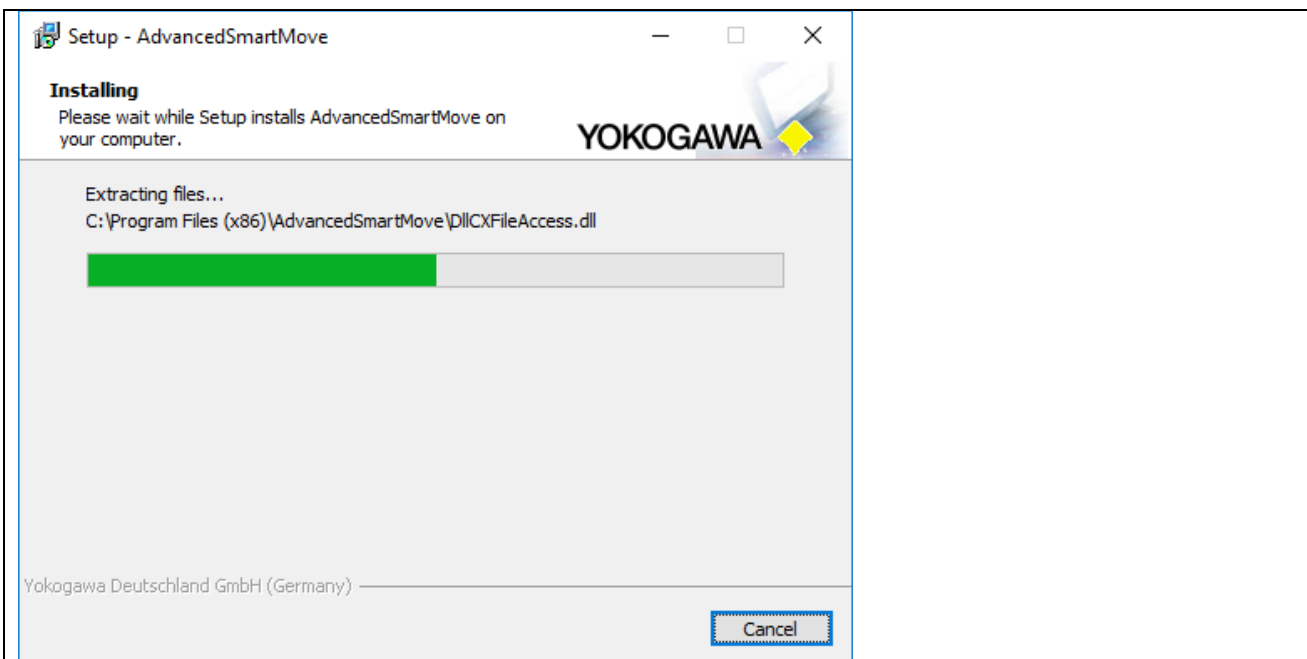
Setup - AdvancedSmartMove

Installing
Please wait while Setup installs AdvancedSmartMove on your computer.

YOKOGAWA

Extracting files...
C:\Program Files (x86)\AdvancedSmartMove\DllCXFileAccess.dll

Yokogawa Deutschland GmbH (Germany)

Cancel